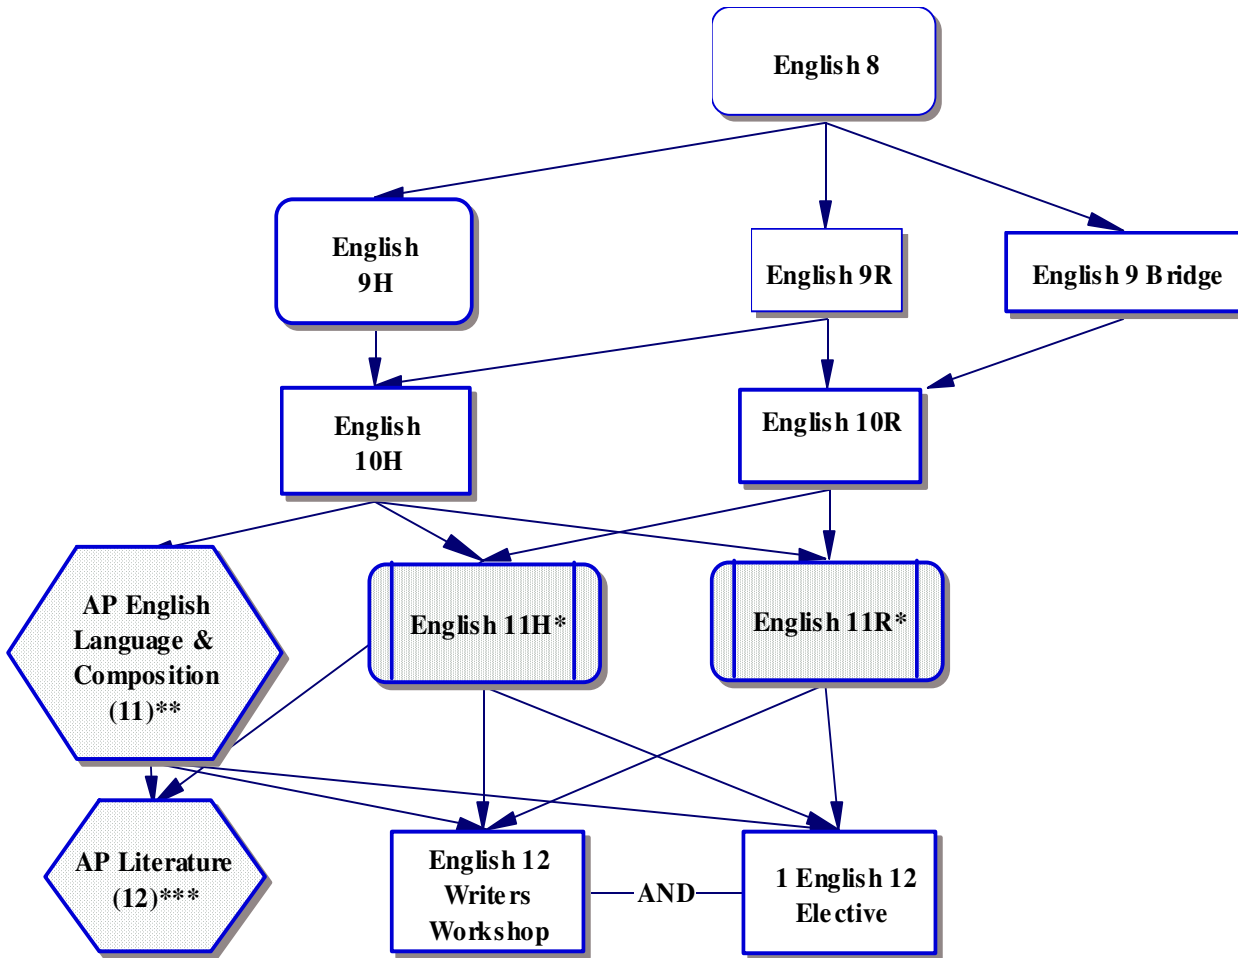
English 8

English 9H

English 9R

English 9 Bridge

English 10H

English 10R

AP English Language & Composition (11)**

English 11H*

English 11R*

AP Literature (12)***

English 12 Writers Workshop

AND

1 English 12 Elective